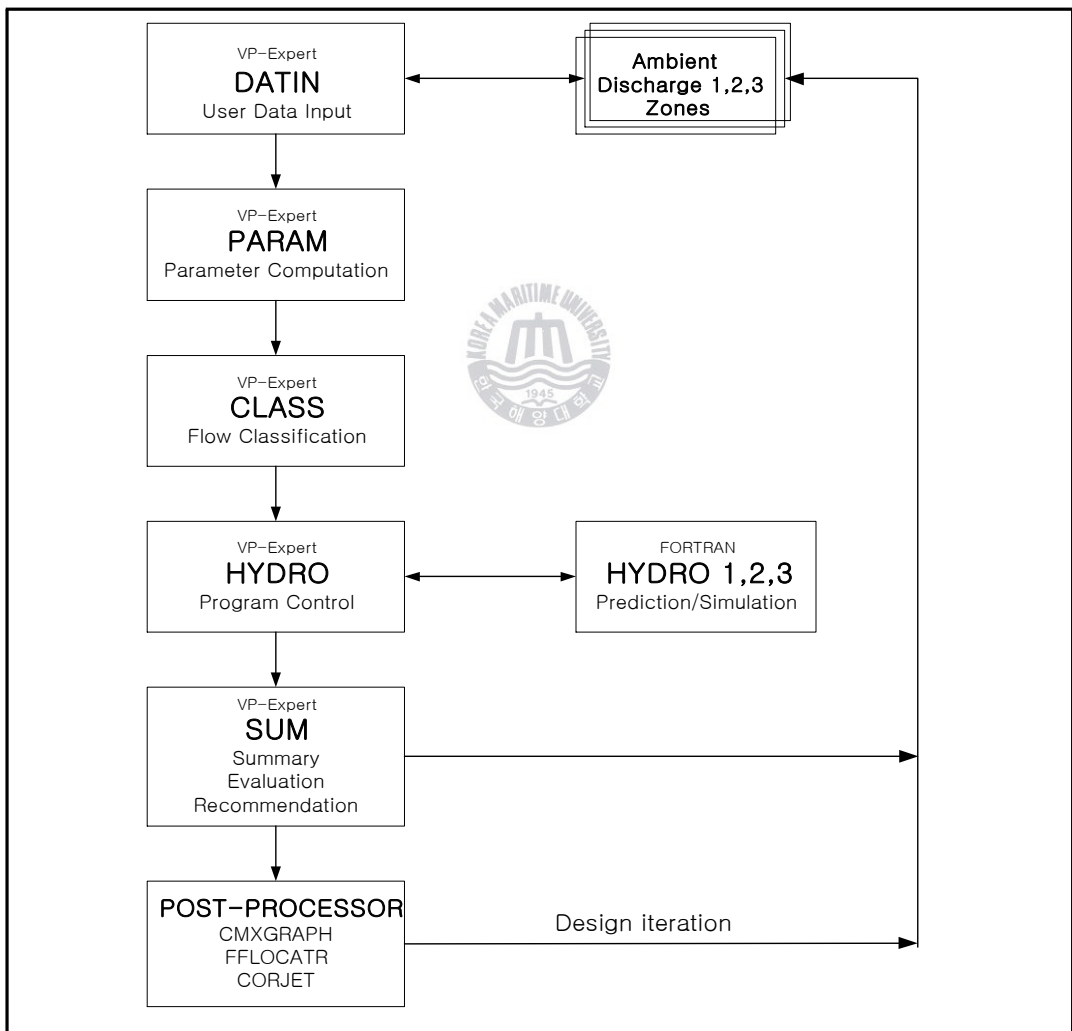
VP-Expert
DATIN
User Data Input

Ambient
Discharge 1,2,3
Zones

VP-Expert
PARAM
Parameter Computation

KOREA MARITIME UNIVERSITY
1945
한국해양대학교

VP-Expert
CLASS
Flow Classification

VP-Expert
HYDRO
Program Control

FORTRAN
HYDRO 1,2,3
Prediction/Simulation

VP-Expert
SUM
Summary
Evaluation
Recommendation

POST-PROCESSOR
CMXGRAPH
FFLOCATR
CORJET

Design iteration